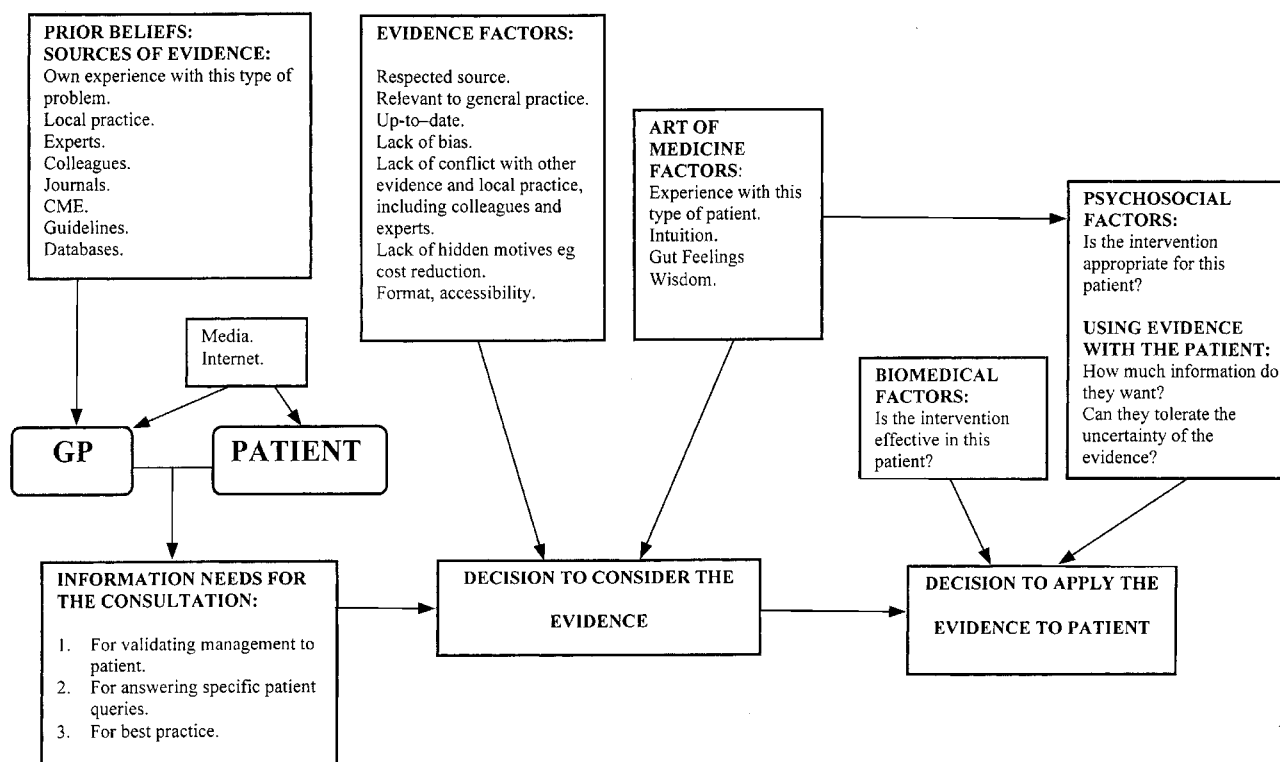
PRIOR BELIEFS:
SOURCES OF EVIDENCE:
Own experience with this type of problem.
Local practice.
Experts.
Colleagues.
Journals.
CME.
Guidelines.
Databases.

EVIDENCE FACTORS:

Respected source.
Relevant to general practice.
Up-to–date.
Lack of bias.
Lack of conflict with other evidence and local practice, including colleagues and experts.
Lack of hidden motives eg cost reduction.
Format, accessibility.

ART OF MEDICINE FACTORS:
Experience with this type of patient.
Intuition.
Gut Feelings
Wisdom.

PSYCHOSOCIAL FACTORS:
Is the intervention appropriate for this patient?

USING EVIDENCE WITH THE PATIENT:
How much information do they want?
Can they tolerate the uncertainty of the evidence?

Media.
Internet.

GP

PATIENT

BIOMEDICAL FACTORS:
Is the intervention effective in this patient?

INFORMATION NEEDS FOR THE CONSULTATION:

1. For validating management to patient.
2. For answering specific patient queries.
3. For best practice.

DECISION TO CONSIDER THE EVIDENCE

DECISION TO APPLY THE EVIDENCE TO PATIENT